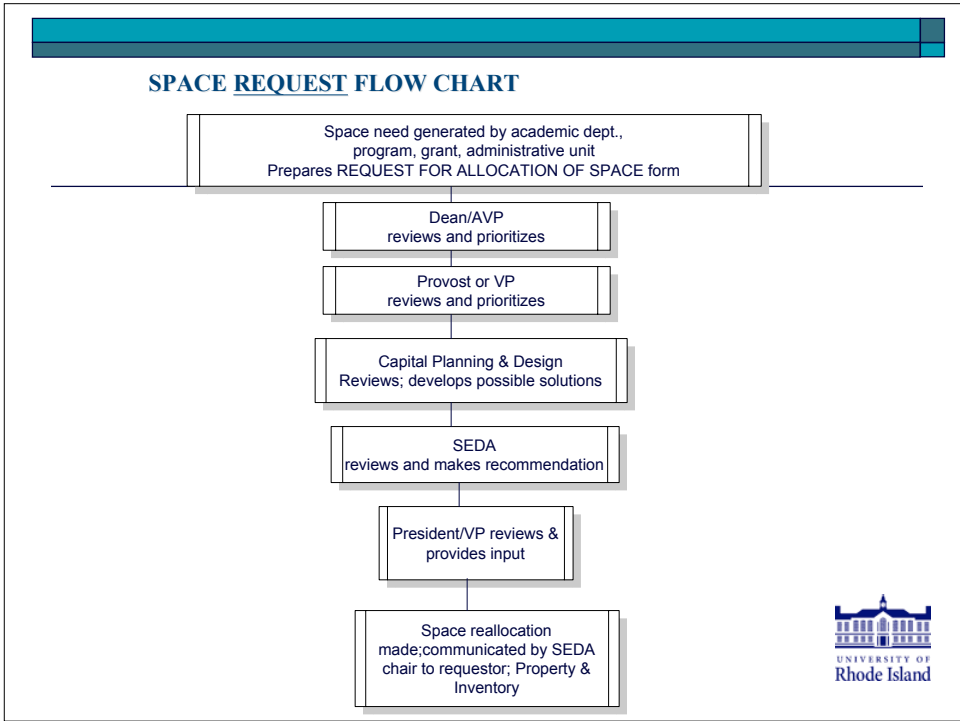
SPACE REQUEST FLOW CHART

Space need generated by academic dept., program, grant, administrative unit
Prepares REQUEST FOR ALLOCATION OF SPACE form

Dean/AVP
reviews and prioritizes

Provost or VP
reviews and prioritizes

Capital Planning & Design
Reviews; develops possible solutions

SEDA
reviews and makes recommendation

President/VP reviews & provides input

Space reallocation made;communicated by SEDA chair to requestor; Property & Inventory

UNIVERSITY OF
Rhode Island